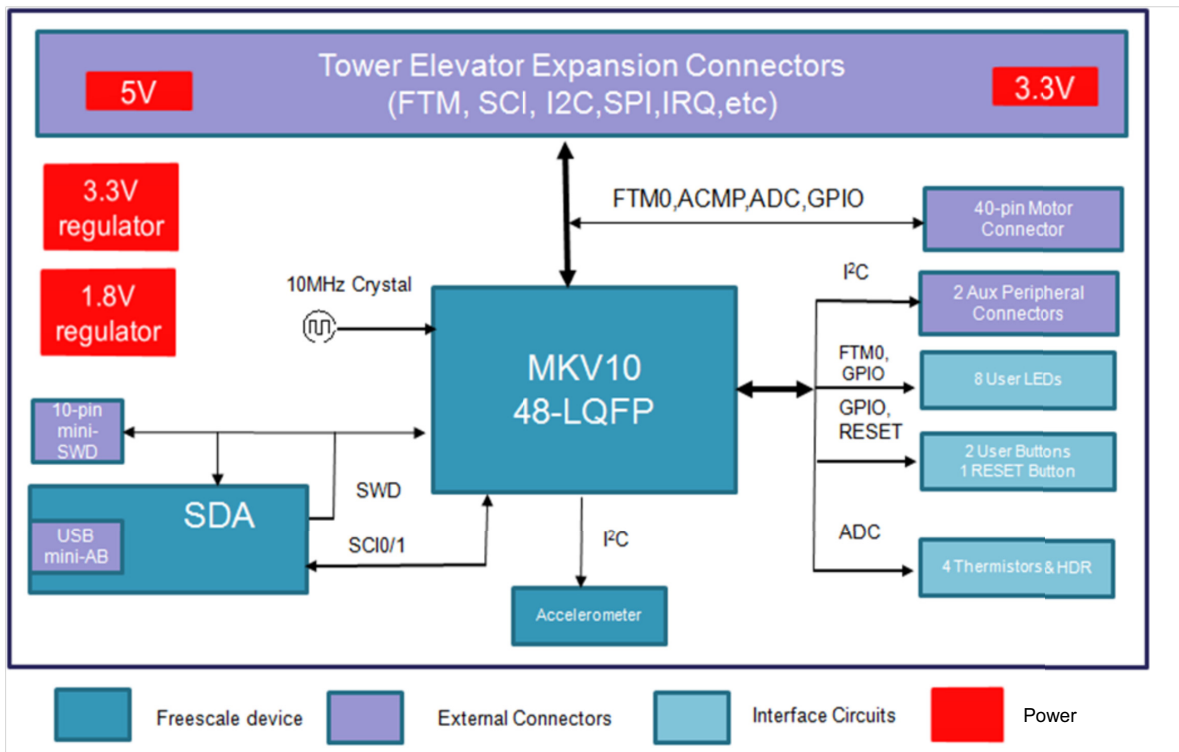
Tower Elevator Expansion Connectors
(FTM, SCI, I2C,SPI,IRQ,etc)

5V

3.3V

3.3V regulator

1.8V regulator

FTM0,ACMP,ADC,GPIO

40-pin Motor Connector

10MHz Crystal

$I^2C$

2 Aux Peripheral Connectors

MKV10
48-LQFP

FTM0, GPIO

8 User LEDs

GPIO, RESET

2 User Buttons
1 RESET Button

10-pin mini-SWD

SDA

SWD

USB mini-AB

SCI0/1

$I^2C$

ADC

4 Thermistors & HDR

Accelerometer

Freescale device

External Connectors

Interface Circuits

Power